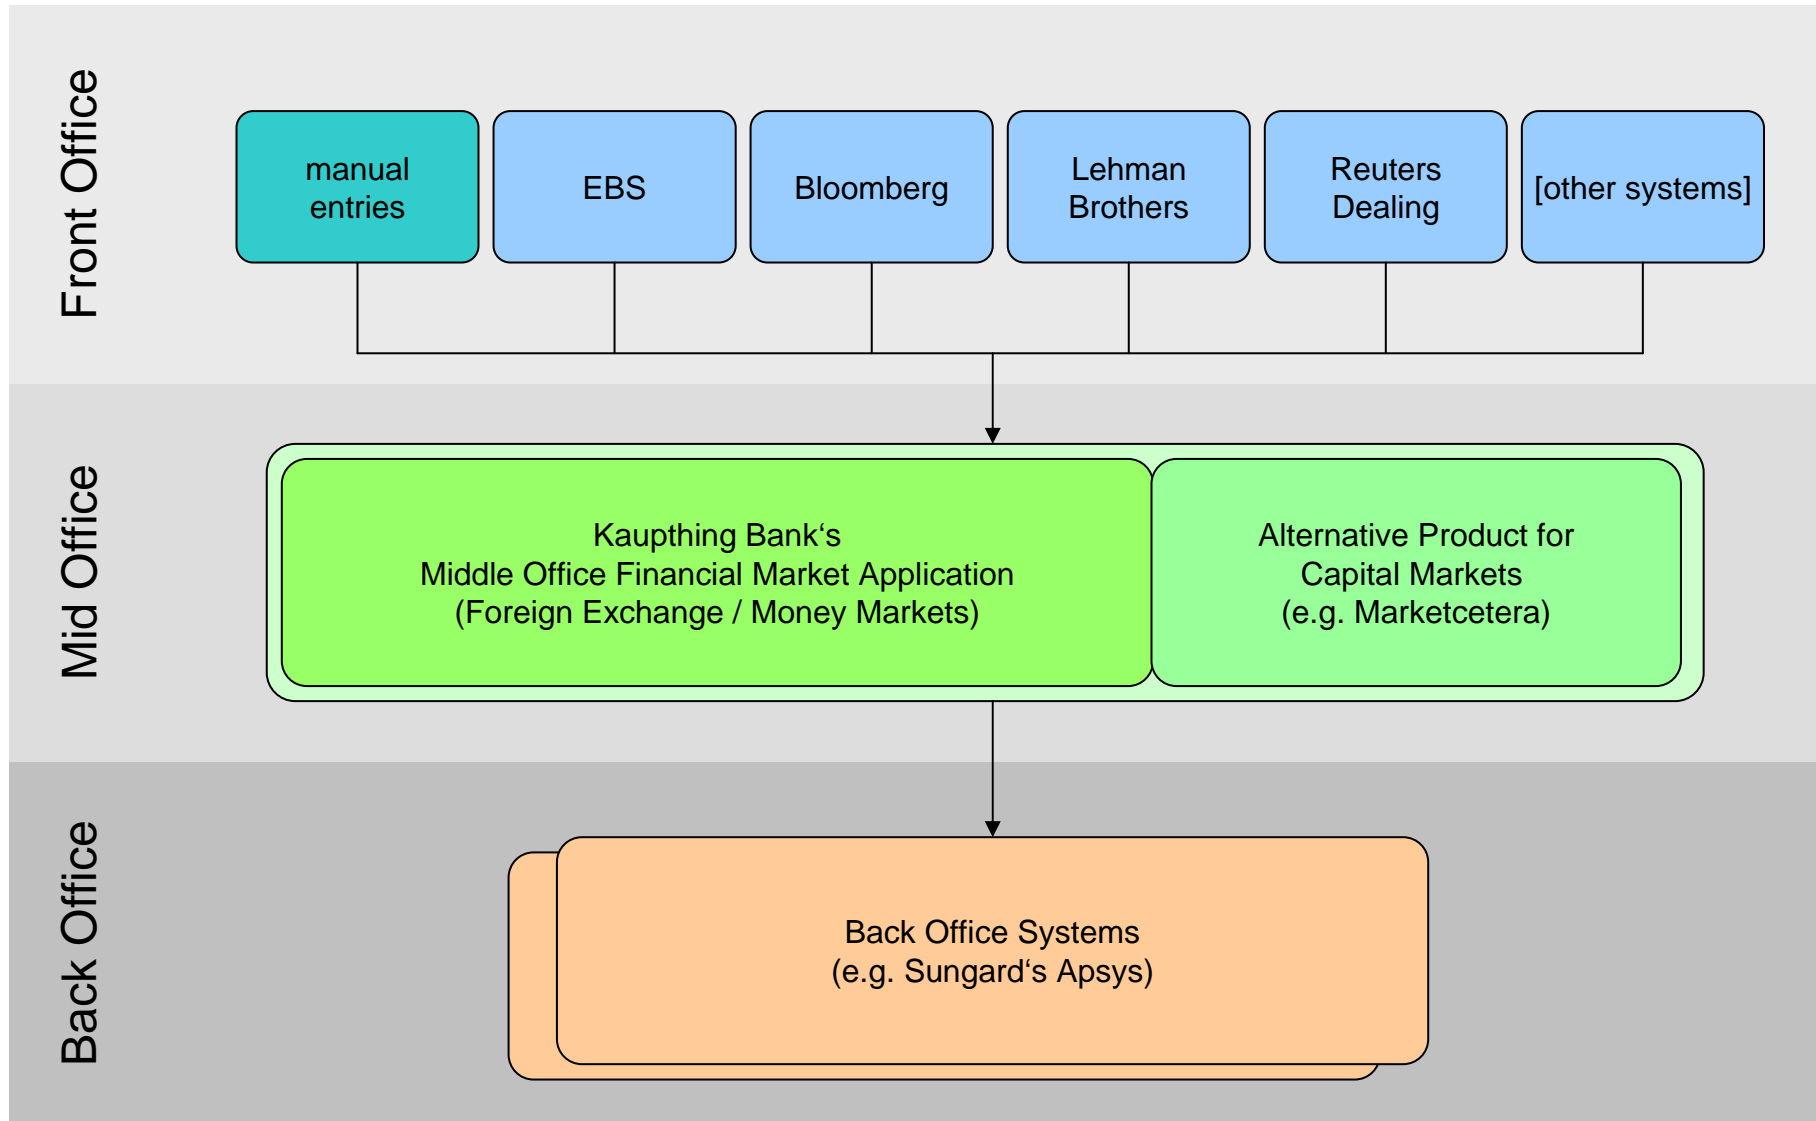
Front Office

manual entries

EBS

Bloomberg

Lehman Brothers

Reuters Dealing

[other systems]

Mid Office

Kaupthing Bank‘s
Middle Office Financial Market Application
(Foreign Exchange / Money Markets)

Alternative Product for
Capital Markets
(e.g. Marketcetera)

Back Office

Back Office Systems
(e.g. Sungard‘s Apsys)